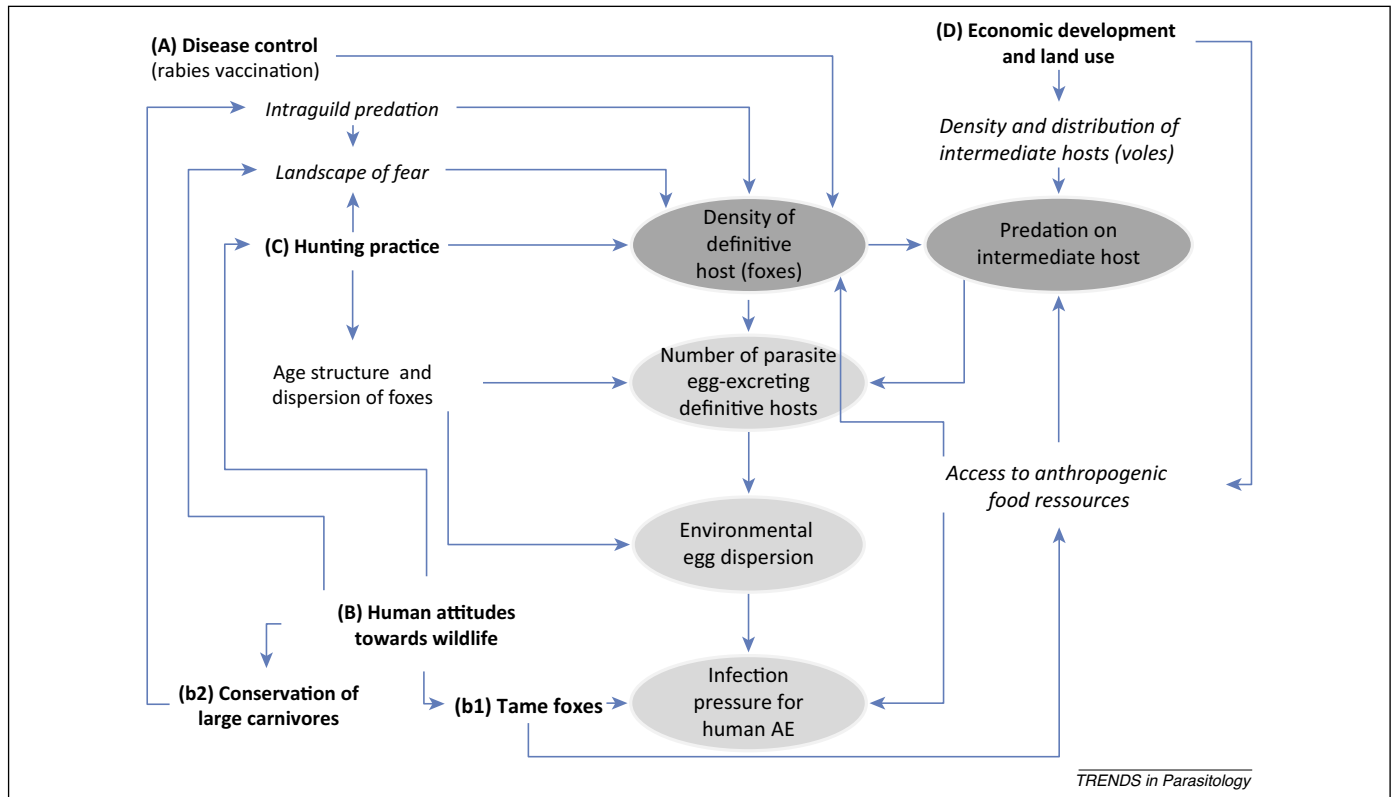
(A) Disease control
(rabies vaccination)

Intraguild predation

Landscape of fear

(C) Hunting practice

Age structure and dispersion of foxes

(D) Economic development and land use

Density and distribution of intermediate hosts (voles)

Density of definitive host (foxes)

Predation on intermediate host

Number of parasite egg-excreting definitive hosts

Access to anthropogenic food ressources

Environmental egg dispersion

(B) Human attitudes towards wildlife

(b2) Conservation of large carnivores

(b1) Tame foxes

Infection pressure for human AE

TRENDS in Parasitology